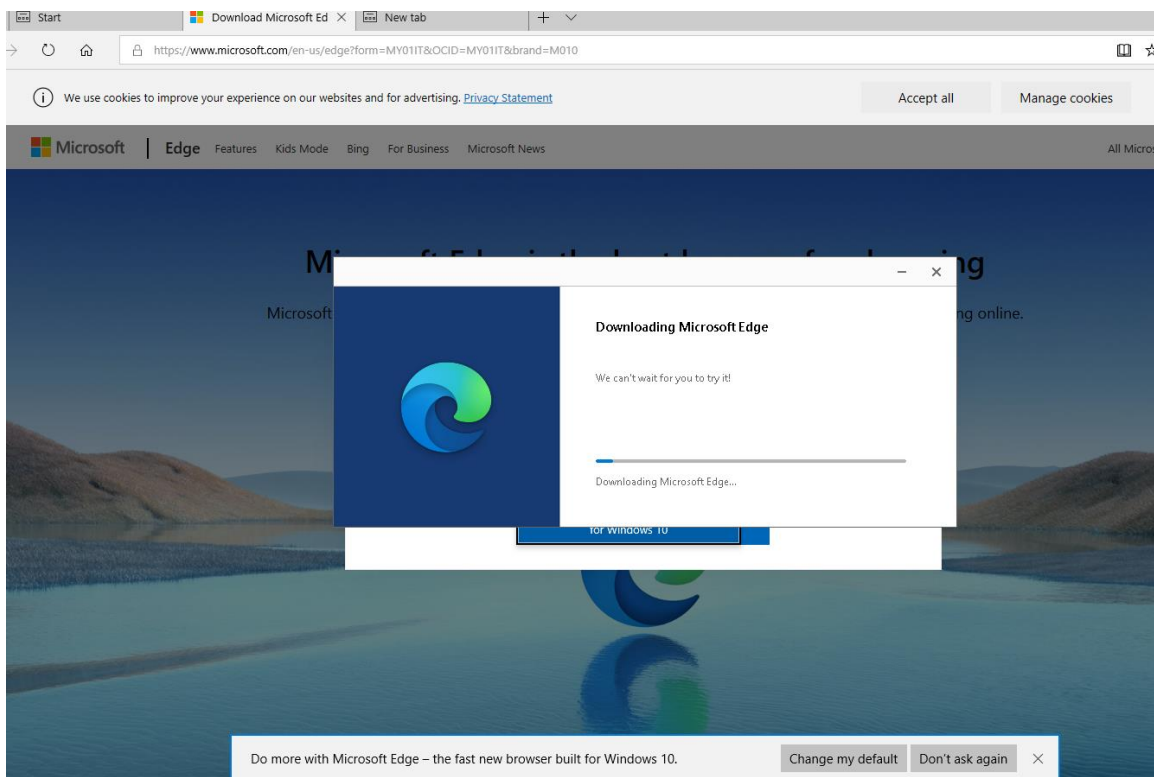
Start
Download Microsoft Ed
New tab

https://www.microsoft.com/en-us/edge?form=MY01IT&OCID=MY01IT&brand=M010

We use cookies to improve your experience on our websites and for advertising. Privacy Statement

Accept all

Manage cookies

Microsoft | Edge Features Kids Mode Bing For Business Microsoft News

All Micro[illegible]

M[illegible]g

Microsoft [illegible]ng online.

Downloading Microsoft Edge

We can't wait for you to try it!

Downloading Microsoft Edge...

for Windows 10

Do more with Microsoft Edge – the fast new browser built for Windows 10.

Change my default

Don't ask again